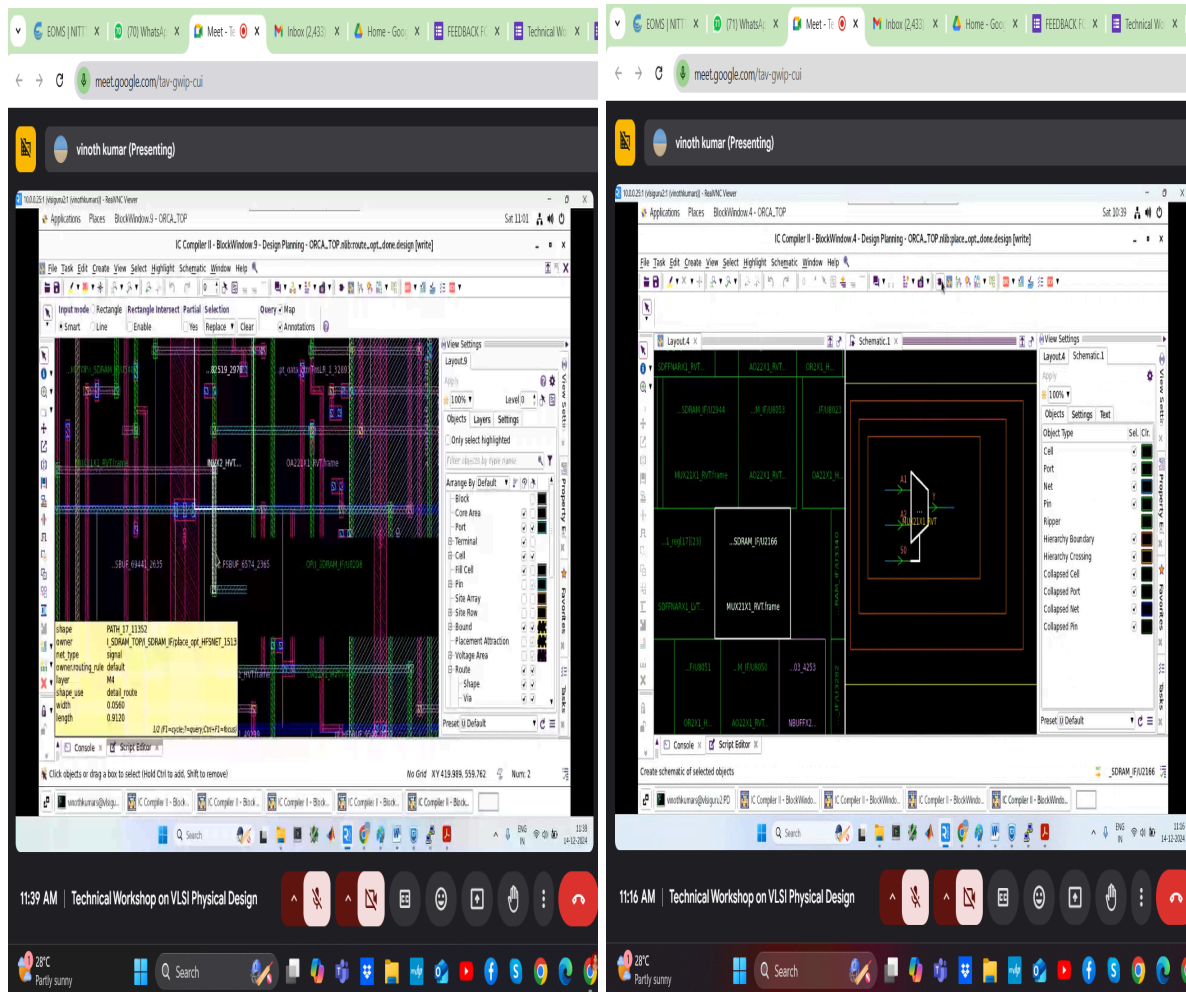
EOMS | NITTT X (70) WhatsAp X Meet - Te X Inbox (2,433) X Home - Goo X FEEDBACK FC X Technical Wo X

meet.google.com/tav-gwip-cui

vinoth kumar (Presenting)

RealVNC Viewer

Applications Places BlockWindow.9 - ORCA_TOP Sat 11:01

IC Compiler II - BlockWindow.9 - Design Planning - ORCA_TOP.nlib:route_opt_done.design [write]

File Task Edit Create View Select Highlight Schematic Window Help

Input mode Rectangle Rectangle Intersect Partial Selection Query Map
Smart Line Enable Yes Replace Clear Annotations

View Settings
Layout.9
Apply
100% Level 0
Objects Layers Settings
Only select highlighted
Filter objects by type name
Arrange By: Default
Block
Core Area
Port
Terminal
Cell
Fill Cell
Site Array
Site Row
Pin
Bound
Placement Attraction
Voltage Area
Route
Shape
Via
Preset: Default

View Settings Property Editor Favorites Tasks

| shape | PATH_17_11352 |
|---|---|
| owner | I_SDRAM_TOP/I_SDRAM_IF/place_opt_HFSNET_1513 |
| net_type | signal |
| owner.routing_rule | default |
| layer | M4 |
| shape_use | detail_route |
| width | 0.0560 |
| length | 0.9120 |

1/2 (F1=cycle; ?=query; Ctrl+F1=focus)

Console Script Editor

Click objects or drag a box to select (Hold Ctrl to add, Shift to remove) No Grid XY 419.989, 559.762 Num: 2

vinothkumars@vlsiguru IC Compiler II - Block IC Compiler II - Block IC Compiler II - Block IC Compiler II - Block IC Compiler II - Block

Search ENG IN 11:39 14-12-2024

11:39 AM | Technical Workshop on VLSI Physical Design

28°C Partly sunny Search

EOMS | NITTT X (71) WhatsAp X Meet - Te X Inbox (2,433) X Home - Goo X FEEDBACK FC X Technical Wo X

meet.google.com/tav-gwip-cui

vinoth kumar (Presenting)

RealVNC Viewer

Applications Places BlockWindow.4 - ORCA_TOP Sat 10:39

IC Compiler II - BlockWindow.4 - Design Planning - ORCA_TOP.nlib:place_opt_done.design [write]

File Task Edit Create View Select Highlight Schematic Window Help

Layout.4 Schematic.1

SDFFNARX1_RVT... AO22X1_RVT... OR2X1_
...SDRAM_IF/U2944 ...M_IF/U8023 ...IF/U8023
MUX21X1_RVT.frame AO22X1_RVT.frame OA22X1_RVT.frame
...l_reg[17][23] ...SDRAM_IF/U2166 MUX21X1_RVT.frame
SDFFNARX1_LVT...
...IF/U8051 ...M_IF/U8050 ...03_4253
OR2X1_H... AO22X1_RVT... NBUFFX2...

A1 A2 S0 Y MUX21X1_RVT

View Settings
Layout.4 Schematic.1
Apply
100%
Objects Settings Text
| Object Type | Sel. | Clr. |
|---|---|---|
| Cell | | |
| Port | | |
| Net | | |
| Pin | | |
| Ripper | | |
| Hierarchy Boundary | | |
| Hierarchy Crossing | | |
| Collapsed Cell | | |
| Collapsed Port | | |
| Collapsed Net | | |
| Collapsed Pin | | |

Preset: Default

View Settings Property Editor Favorites Tasks

Console Script Editor

Create schematic of selected objects _SDRAM_IF/U2166

vinothkumars@vlsiguru2 PD IC Compiler II - BlockWindow IC Compiler II - BlockWindow IC Compiler II - BlockWindow IC Compiler II - BlockWindow IC Compiler II - BlockWindow

Search ENG IN 11:16 14-12-2024

11:16 AM | Technical Workshop on VLSI Physical Design

28°C Partly sunny Search